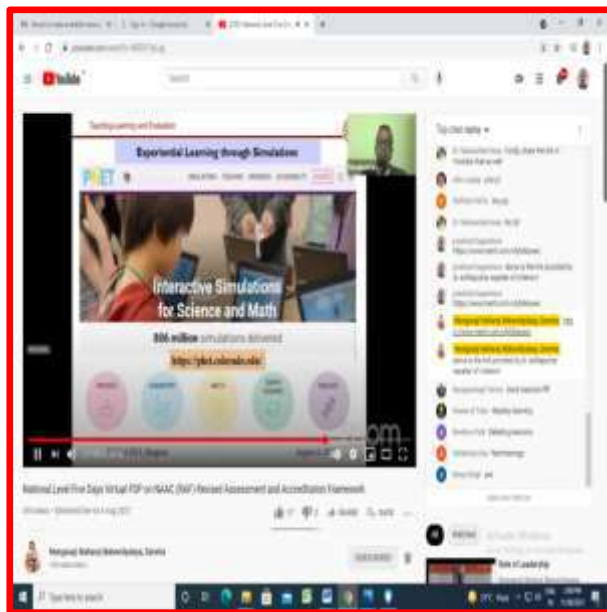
YouTube

Search

Teaching Learning and Evaluation

Experiential Learning through Simulations

PhET

Interactive Simulations for Science and Math

806 million simulations delivered

https://phet.colorado.edu/

Top chat replay

National Level Five Days Virtual FDP on NAAC (RAF) Revised Assessment and Accreditation Framework

Maharajah Nathanial Mahavidyalaya, Dankuni

SUBSCRIBE

Role of Leadership

Type here to search